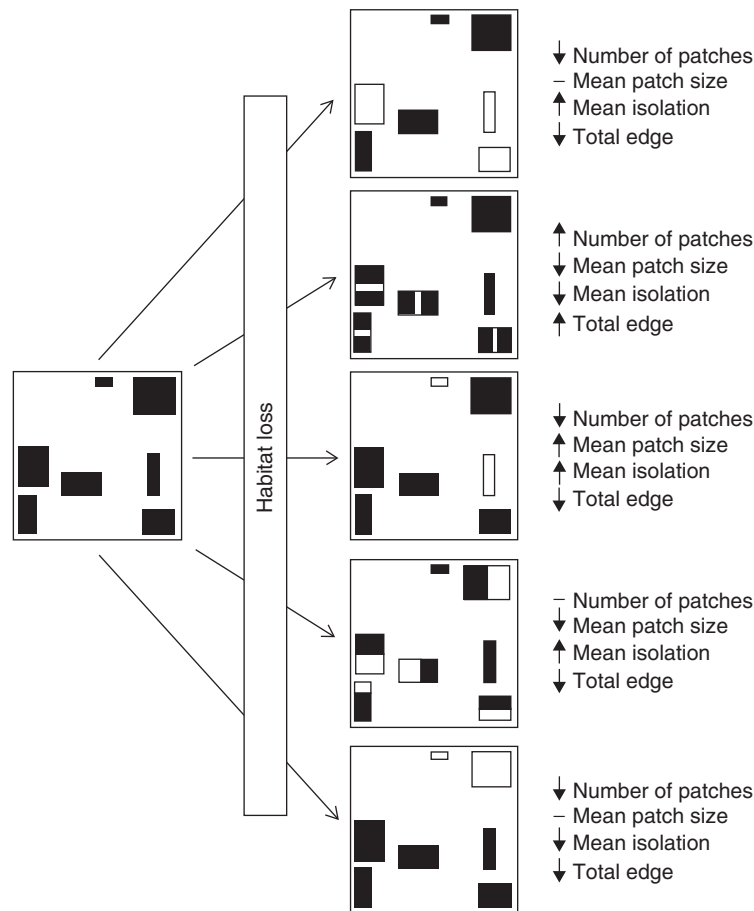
Habitat loss

↓ Number of patches
– Mean patch size
↑ Mean isolation
↓ Total edge

↑ Number of patches
↓ Mean patch size
↓ Mean isolation
↑ Total edge

↓ Number of patches
↑ Mean patch size
↑ Mean isolation
↓ Total edge

– Number of patches
↓ Mean patch size
↑ Mean isolation
↓ Total edge

↓ Number of patches
– Mean patch size
↓ Mean isolation
↓ Total edge